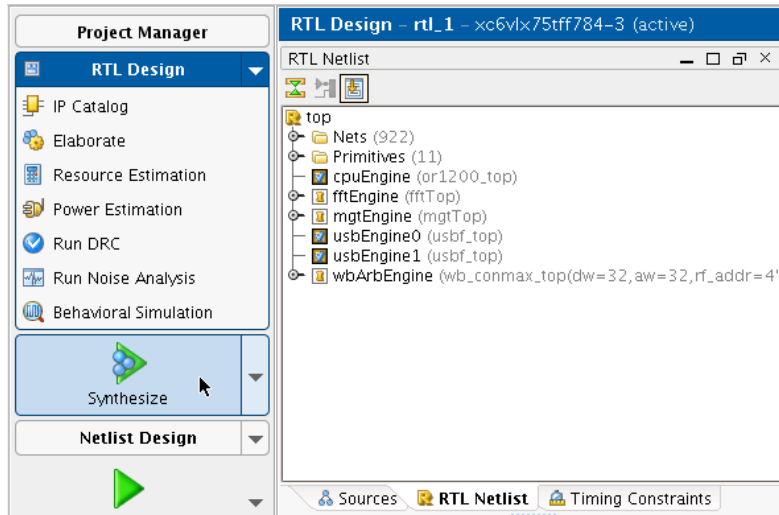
Project Manager

RTL Design

IP Catalog

Elaborate

Resource Estimation

Power Estimation

Run DRC

Run Noise Analysis

Behavioral Simulation

Synthesize

Netlist Design

RTL Design – rtl_1 – xc6vlx75tff784-3 (active)

RTL Netlist

top
Nets (922)
Primitives (11)
cpuEngine (or1200_top)
fftEngine (fftTop)
mgtEngine (mgtTop)
usbEngine0 (usbf_top)
usbEngine1 (usbf_top)
wbArbEngine (wb_conmax_top(dw=32,aw=32,rf_addr=4'

Sources
RTL Netlist
Timing Constraints